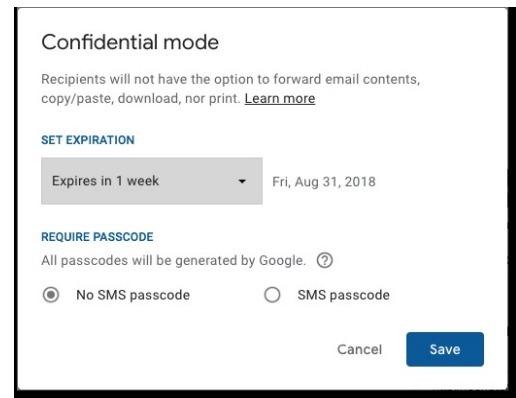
Confidential mode

Recipients will not have the option to forward email contents, copy/paste, download, nor print. Learn more

SET EXPIRATION

Expires in 1 week

Fri, Aug 31, 2018

REQUIRE PASSCODE

All passcodes will be generated by Google. ?

No SMS passcode

SMS passcode

Cancel

Save